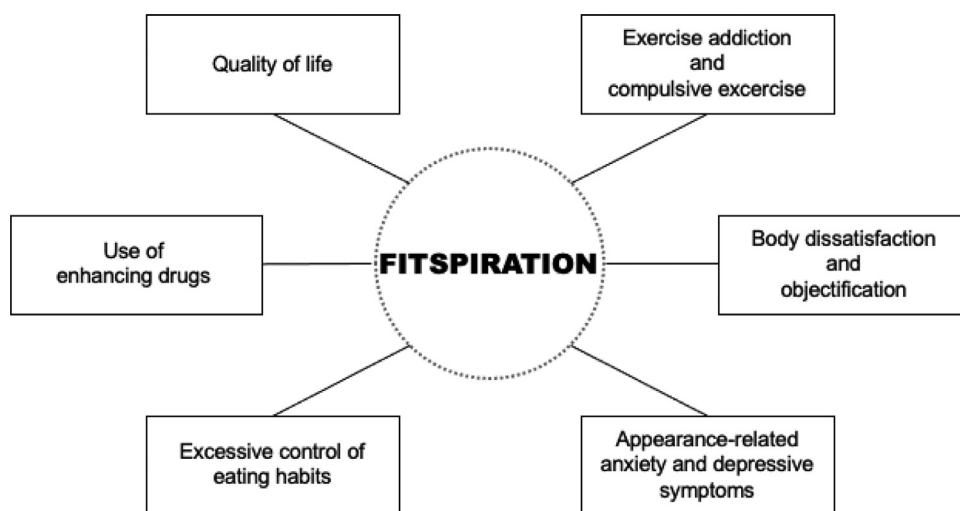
Quality of life

Exercise addiction and compulsive excercise

Use of enhancing drugs

FITSPIRATION

Body dissatisfaction and objectification

Excessive control of eating habits

Appearance-related anxiety and depressive symptoms